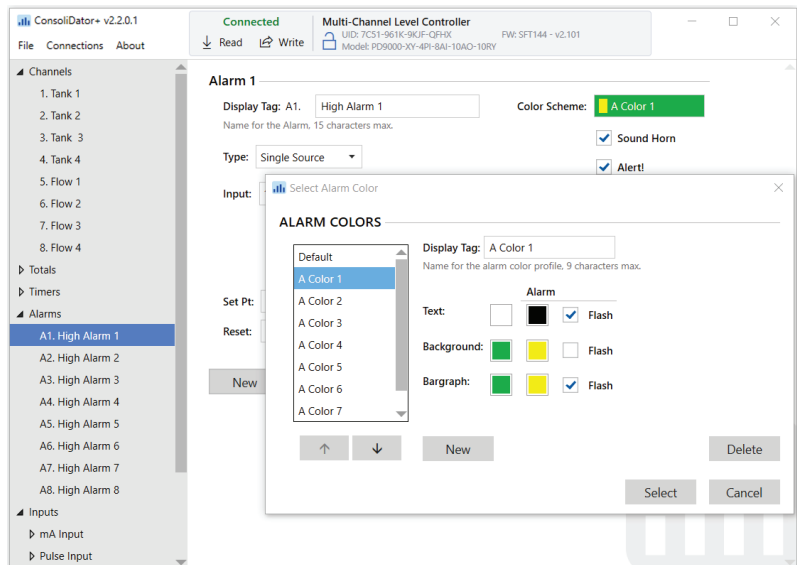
ConsoliDator+ v2.2.0.1
File Connections About

Connected
Read Write

Multi-Channel Level Controller
UID: 7C51-961K-9KJF-QFHX FW: SFT144 - v2.101
Model: PD9000-XY-4PI-8AI-10AO-10RY

Channels
1. Tank 1
2. Tank 2
3. Tank 3
4. Tank 4
5. Flow 1
6. Flow 2
7. Flow 3
8. Flow 4
Totals
Timers
Alarms
A1. High Alarm 1
A2. High Alarm 2
A3. High Alarm 3
A4. High Alarm 4
A5. High Alarm 5
A6. High Alarm 6
A7. High Alarm 7
A8. High Alarm 8
Inputs
mA Input
Pulse Input

Alarm 1
Display Tag: A1. High Alarm 1
Name for the Alarm, 15 characters max.
Color Scheme: A Color 1
Sound Horn
Alert!
Type: Single Source
Input:
Set Pt:
Reset:
New

Select Alarm Color
ALARM COLORS
Default
A Color 1
A Color 2
A Color 3
A Color 4
A Color 5
A Color 6
A Color 7
Display Tag: A Color 1
Name for the alarm color profile, 9 characters max.
Alarm
Text: Flash
Background: Flash
Bargraph: Flash
New
Delete
Select
Cancel